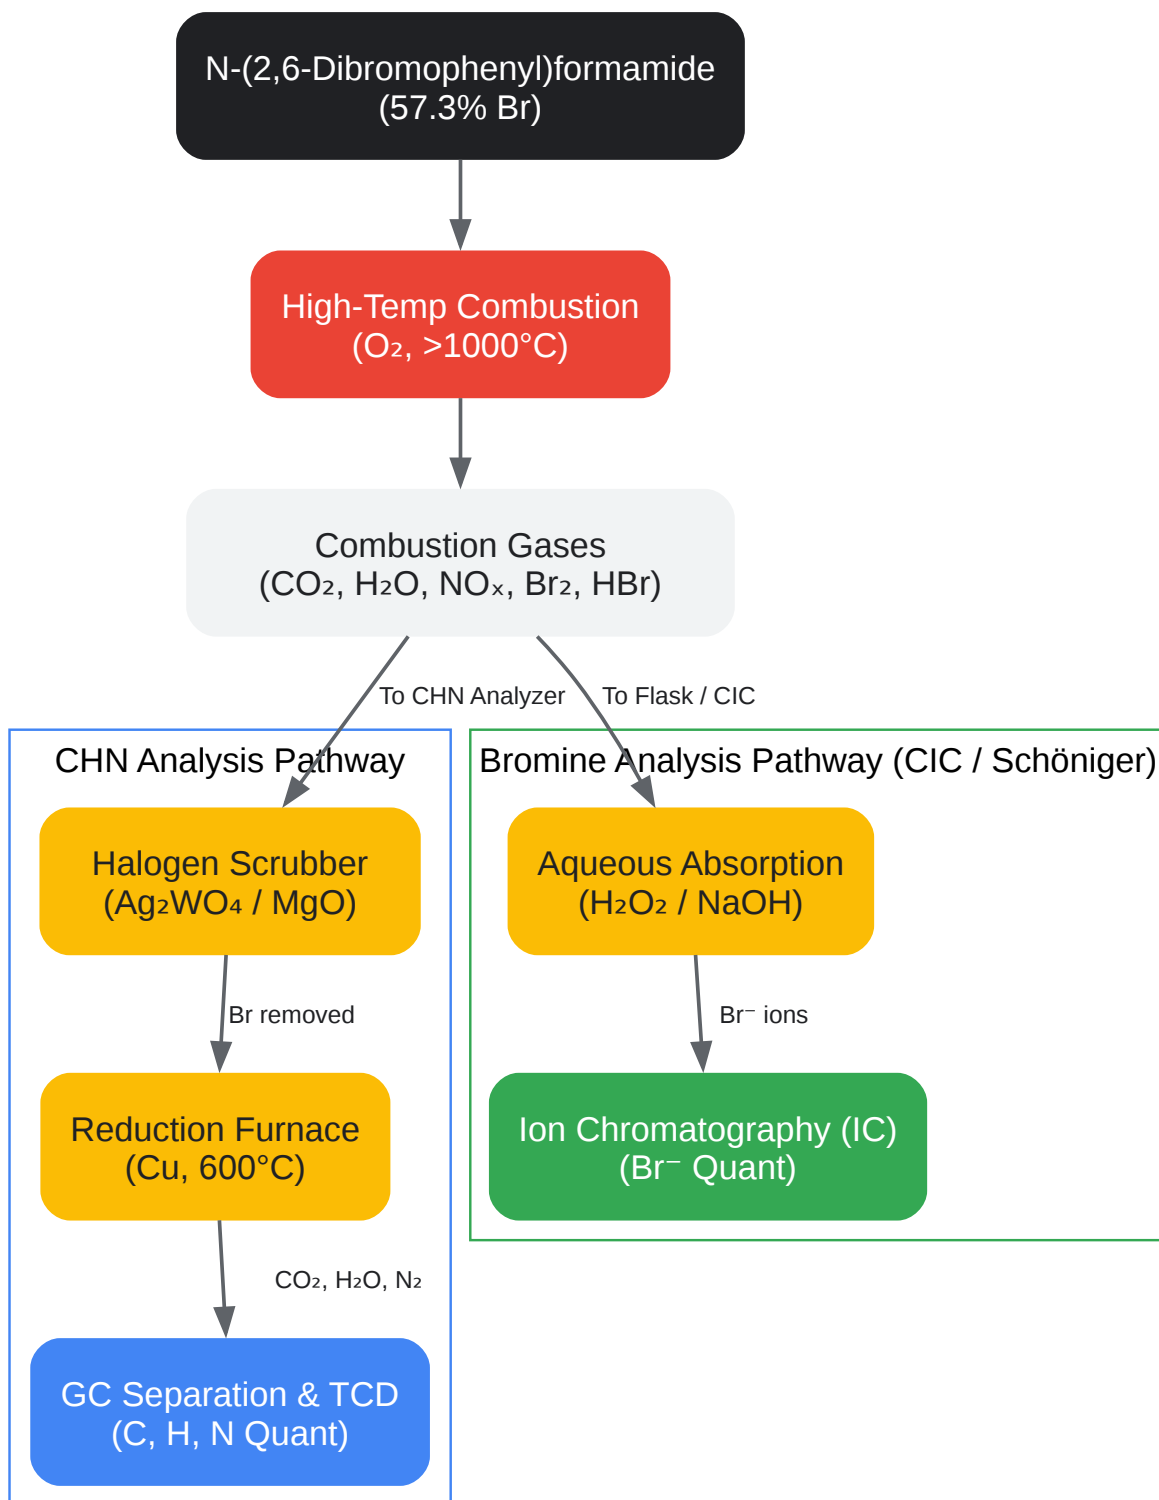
N-(2,6-Dibromophenyl)formamide
(57.3% Br)

High-Temp Combustion
($O_2$, >1000°C)

Combustion Gases
($CO_2$, $H_2O$, $NO_x$, $Br_2$, HBr)

To CHN Analyzer

To Flask / CIC

CHN Analysis Pathway

Halogen Scrubber
($Ag_2WO_4$ / MgO)

Br removed

Reduction Furnace
(Cu, 600°C)

$CO_2$, $H_2O$, $N_2$

GC Separation & TCD
(C, H, N Quant)

Bromine Analysis Pathway (CIC / Schöniger)

Aqueous Absorption
($H_2O_2$ / NaOH)

$Br^-$ ions

Ion Chromatography (IC)
($Br^-$ Quant)